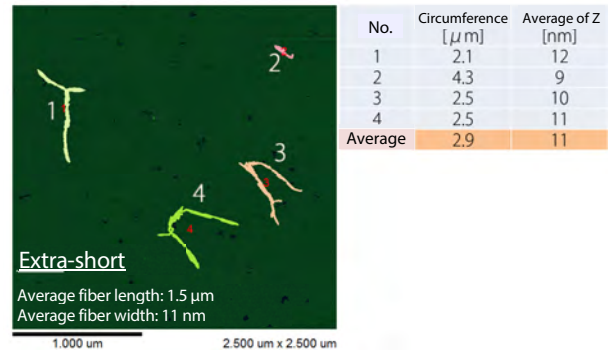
1
2
3
4

Extra-short

Average fiber length: 1.5 µm
Average fiber width: 11 nm

1.000 um

2.500 um x 2.500 um

| No. | Circumference [$\mu$m] | Average of Z [nm] |
|---|---|---|
| 1 | 2.1 | 12 |
| 2 | 4.3 | 9 |
| 3 | 2.5 | 10 |
| 4 | 2.5 | 11 |
| Average | 2.9 | 11 |